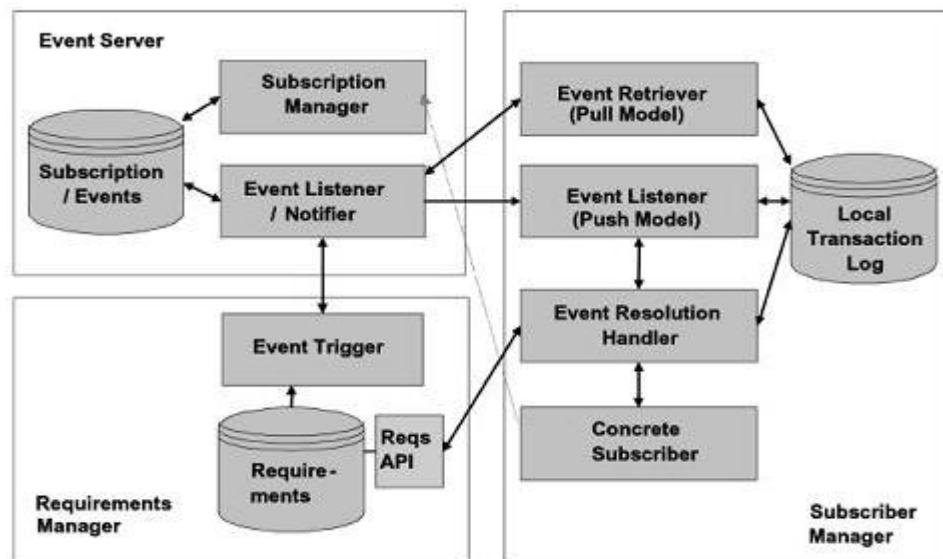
Event Server

Subscription Manager

Subscription / Events

Event Listener / Notifier

Event Retriever (Pull Model)

Event Listener (Push Model)

Local Transaction Log

Event Resolution Handler

Event Trigger

Requirements

Reqs API

Concrete Subscriber

Requirements Manager

Subscriber Manager